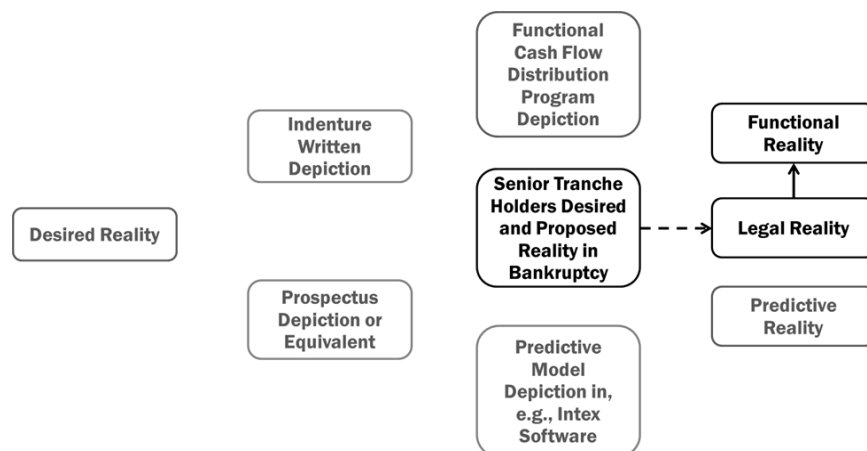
Desired Reality

Indenture Written Depiction

Prospectus Depiction or Equivalent

Functional Cash Flow Distribution Program Depiction

Senior Tranche Holders Desired and Proposed Reality in Bankruptcy

Predictive Model Depiction in, e.g., Intex Software

Functional Reality

Legal Reality

Predictive Reality